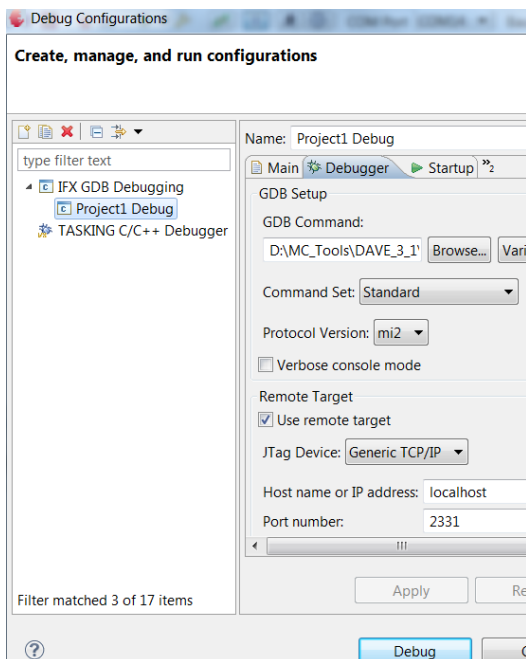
Debug Configurations

Create, manage, and run configurations

type filter text

IFX GDB Debugging

Project1 Debug

TASKING C/C++ Debugger

Filter matched 3 of 17 items

Name: Project1 Debug

Main Debugger Startup »2

GDB Setup

GDB Command:

D:\MC_Tools\DAVE_3_1 Browse... Vari

Command Set: Standard

Protocol Version: mi2

Verbose console mode

Remote Target

Use remote target

JTag Device: Generic TCP/IP

Host name or IP address: localhost

Port number: 2331

Apply Re

Debug